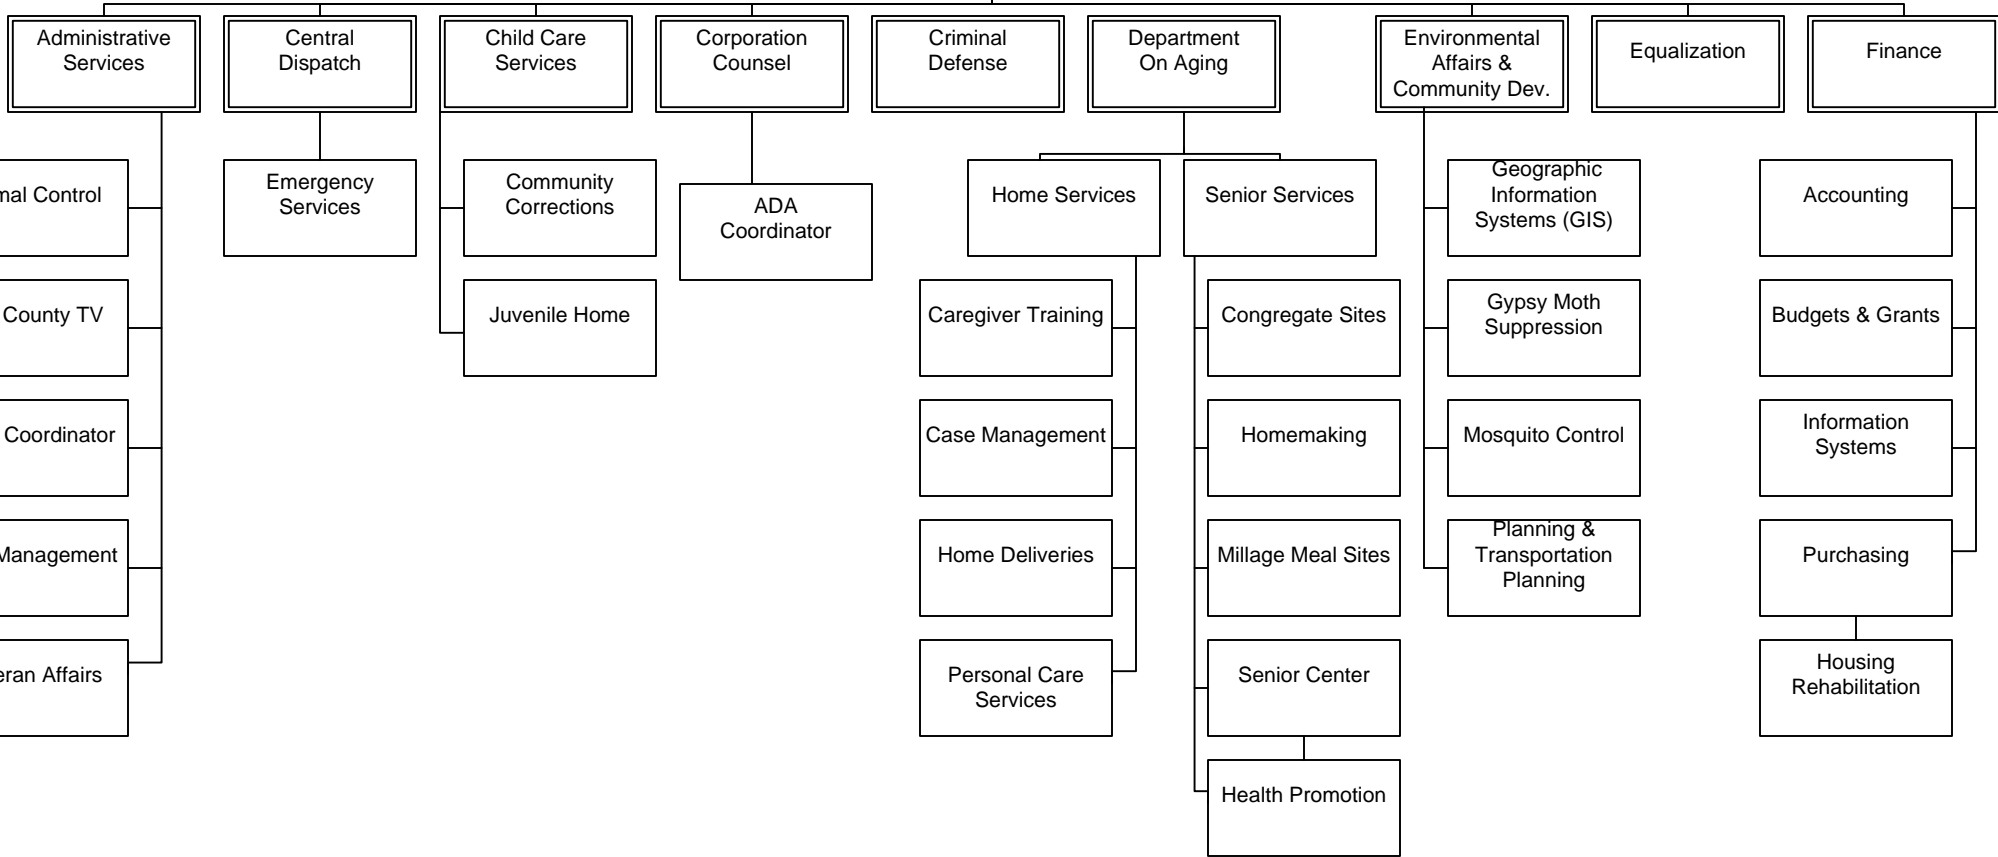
Administrative Services

Central Dispatch

Child Care Services

Corporation Counsel

Criminal Defense

Department On Aging

Environmental Affairs & Community Dev.

Equalization

Finance

mal Control

County TV

Coordinator

Management

eran Affairs

Emergency Services

Community Corrections

Juvenile Home

ADA Coordinator

Home Services

Senior Services

Caregiver Training

Case Management

Home Deliveries

Personal Care Services

Congregate Sites

Homemaking

Millage Meal Sites

Senior Center

Health Promotion

Geographic Information Systems (GIS)

Gypsy Moth Suppression

Mosquito Control

Planning & Transportation Planning

Accounting

Budgets & Grants

Information Systems

Purchasing

Housing Rehabilitation